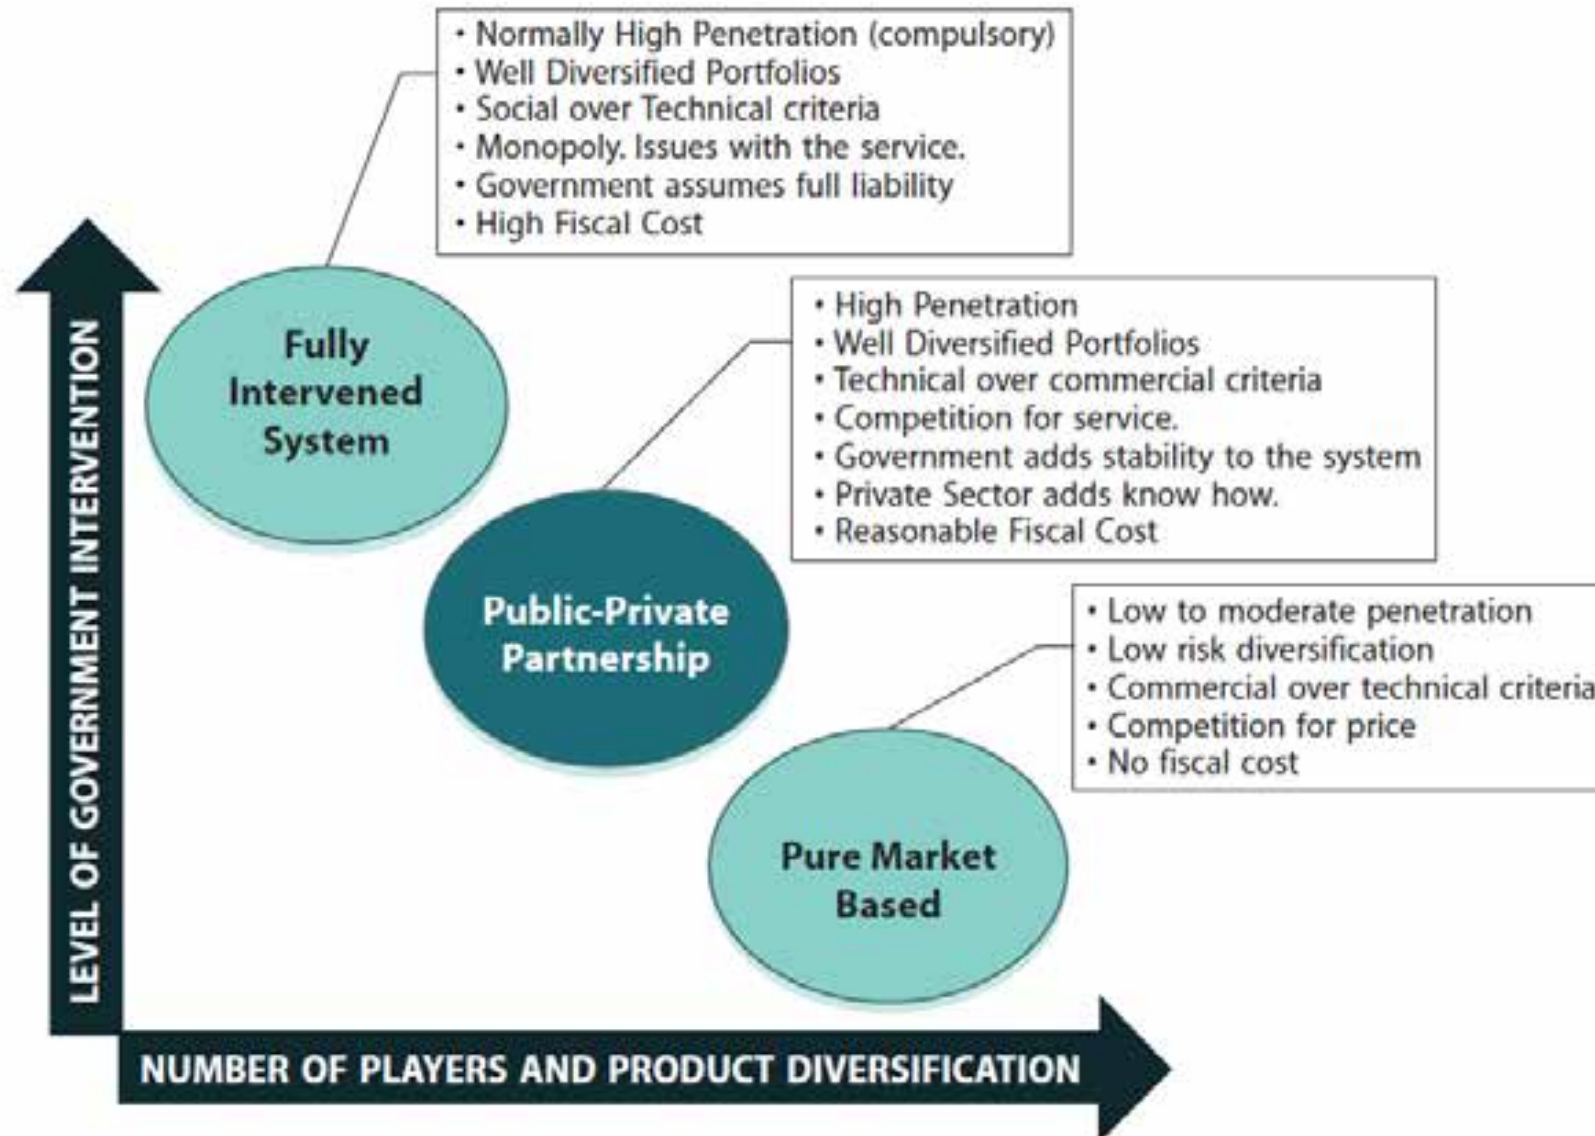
• Normally High Penetration (compulsory)
• Well Diversified Portfolios
• Social over Technical criteria
• Monopoly. Issues with the service.
• Government assumes full liability
• High Fiscal Cost

Fully Intervened System

• High Penetration
• Well Diversified Portfolios
• Technical over commercial criteria
• Competition for service.
• Government adds stability to the system
• Private Sector adds know how.
• Reasonable Fiscal Cost

Public-Private Partnership

• Low to moderate penetration
• Low risk diversification
• Commercial over technical criteria
• Competition for price
• No fiscal cost

Pure Market Based

LEVEL OF GOVERNMENT INTERVENTION

NUMBER OF PLAYERS AND PRODUCT DIVERSIFICATION